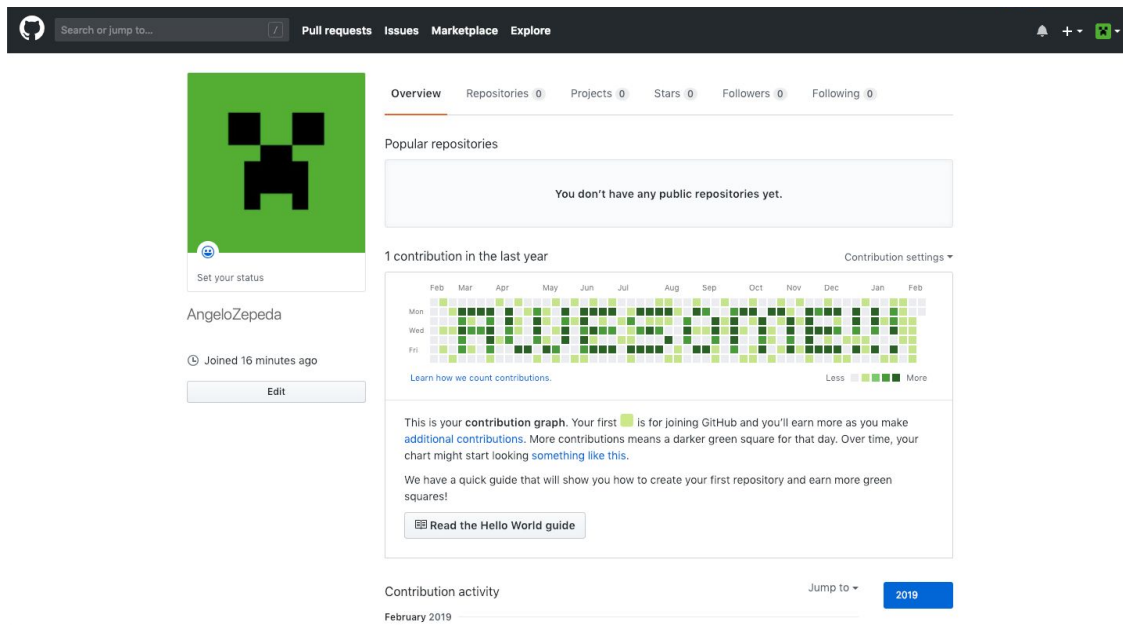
Search or jump to... / Pull requests Issues Marketplace Explore

Overview Repositories 0 Projects 0 Stars 0 Followers 0 Following 0

Set your status

AngeloZepeda

Joined 16 minutes ago

Edit

Popular repositories

You don't have any public repositories yet.

1 contribution in the last year

Contribution settings

Feb Mar Apr May Jun Jul Aug Sep Oct Nov Dec Jan Feb

Mon

Wed

Fri

Learn how we count contributions.

Less More

This is your **contribution graph**. Your first is for joining GitHub and you'll earn more as you make additional contributions. More contributions means a darker green square for that day. Over time, your chart might start looking something like this.

We have a quick guide that will show you how to create your first repository and earn more green squares!

Read the Hello World guide

Contribution activity

Jump to

2019

February 2019